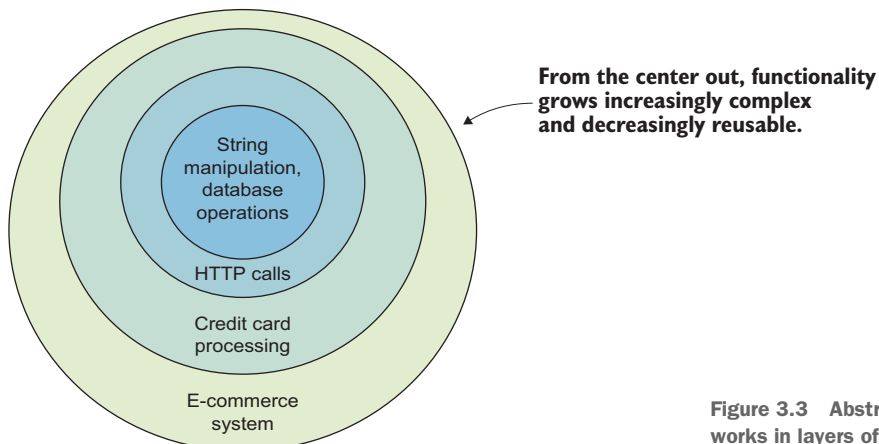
String manipulation, database operations

HTTP calls

Credit card processing

E-commerce system

From the center out, functionality grows increasingly complex and decreasingly reusable.

Figure 3.3 Abstr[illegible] works in layers of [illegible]